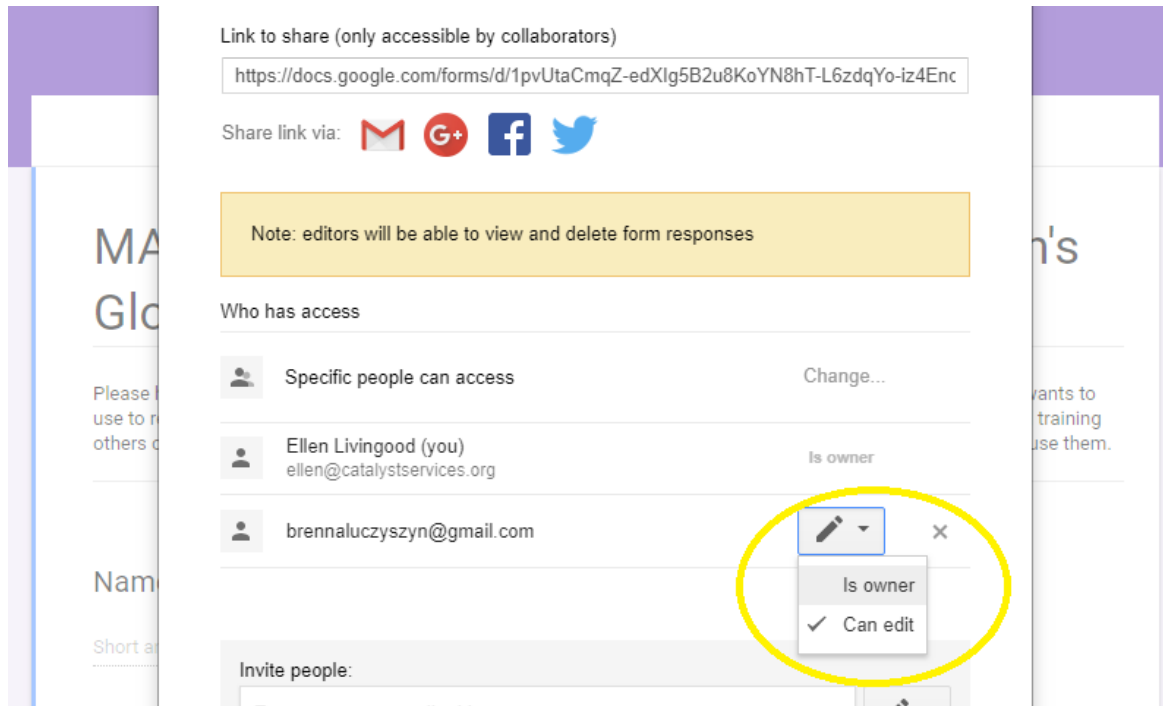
Link to share (only accessible by collaborators)

https://docs.google.com/forms/d/1pvUtaCmqZ-edXlg5B2u8KoYN8hT-L6zdqYo-iz4Enc

Share link via:

Note: editors will be able to view and delete form responses

Who has access

Specific people can access

Change...

Ellen Livingood (you)
ellen@catalystservices.org

Is owner

brennaluczyszyn@gmail.com

Is owner
✓ Can edit

Invite people:

MA

Glo

n's

Please

use to r

others c

vants to

training

use them.

Name

Short a